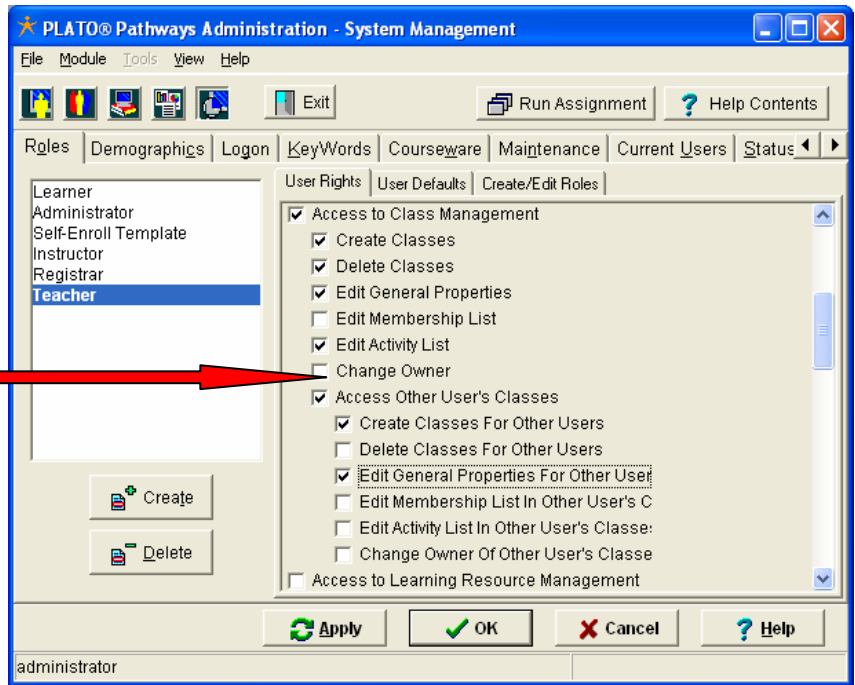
PLATO® Pathways Administration - System Management

File Module Tools View Help

Exit

Run Assignment

Help Contents

Roles | Demographics | Logon | KeyWords | Courseware | Maintenance | Current Users | Status

Learner
Administrator
Self-Enroll Template
Instructor
Registrar
Teacher

User Rights | User Defaults | Create/Edit Roles

Access to Class Management
Create Classes
Delete Classes
Edit General Properties
Edit Membership List
Edit Activity List
Change Owner
Access Other User's Classes
Create Classes For Other Users
Delete Classes For Other Users
Edit General Properties For Other User
Edit Membership List In Other User's C
Edit Activity List In Other User's Classe
Change Owner Of Other User's Classe
Access to Learning Resource Management

Create

Delete

Apply

OK

Cancel

Help

administrator